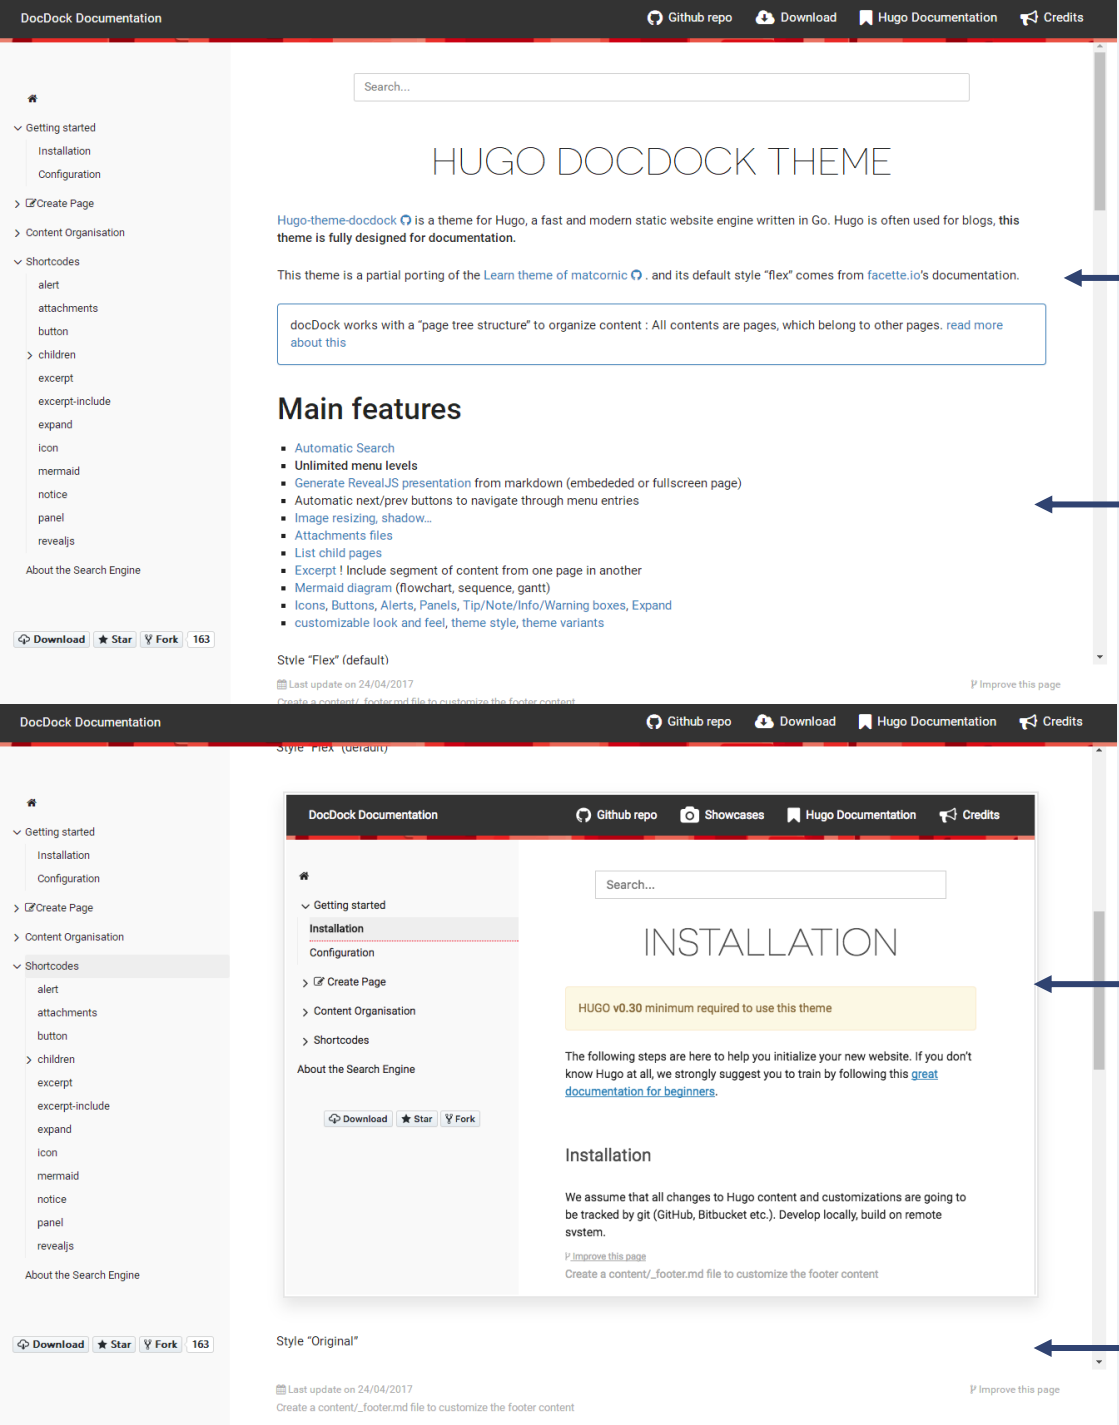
DocDock Documentation

Github repo Download Hugo Documentation Credits

Getting started
Installation
Configuration
Create Page
Content Organisation
Shortcodes
alert
attachments
button
children
excerpt
excerpt-include
expand
icon
mermaid
notice
panel
revealjs
About the Search Engine

Download Star Fork 163

Search...

HUGO DOCDOCK THEME

Hugo-theme-docdock is a theme for Hugo, a fast and modern static website engine written in Go. Hugo is often used for blogs, this theme is fully designed for documentation.

This theme is a partial porting of the Learn theme of matcornic . and its default style "flex" comes from facette.io's documentation.

docDock works with a "page tree structure" to organize content : All contents are pages, which belong to other pages. read more about this

Main features

- Automatic Search
- Unlimited menu levels
- Generate RevealJS presentation from markdown (embededed or fullscreen page)
- Automatic next/prev buttons to navigate through menu entries
- Image resizing, shadow...
- Attachments files
- List child pages
- Excerpt ! Include segment of content from one page in another
- Mermaid diagram (flowchart, sequence, gantt)
- Icons, Buttons, Alerts, Panels, Tip/Note/Info/Warning boxes, Expand
- customizable look and feel, theme style, theme variants

Style "Flex" (default)

Last update on 24/04/2017

Improve this page

Create a content/_footer.md file to customize the footer content

DocDock Documentation

Github repo Download Hugo Documentation Credits

Style "Flex" (default)

Getting started
Installation
Configuration
Create Page
Content Organisation
Shortcodes
alert
attachments
button
children
excerpt
excerpt-include
expand
icon
mermaid
notice
panel
revealjs
About the Search Engine

Download Star Fork 163

DocDock Documentation

Github repo Showcases Hugo Documentation Credits

Getting started
Installation
Configuration
Create Page
Content Organisation
Shortcodes
About the Search Engine

Download Star Fork

Search...

INSTALLATION

HUGO v0.30 minimum required to use this theme

The following steps are here to help you initialize your new website. If you don't know Hugo at all, we strongly suggest you to train by following this great documentation for beginners.

Installation

We assume that all changes to Hugo content and customizations are going to be tracked by git (GitHub, Bitbucket etc.). Develop locally, build on remote system.

Improve this page

Create a content/_footer.md file to customize the footer content

Style "Original"

Last update on 24/04/2017

Improve this page

Create a content/_footer.md file to customize the footer content